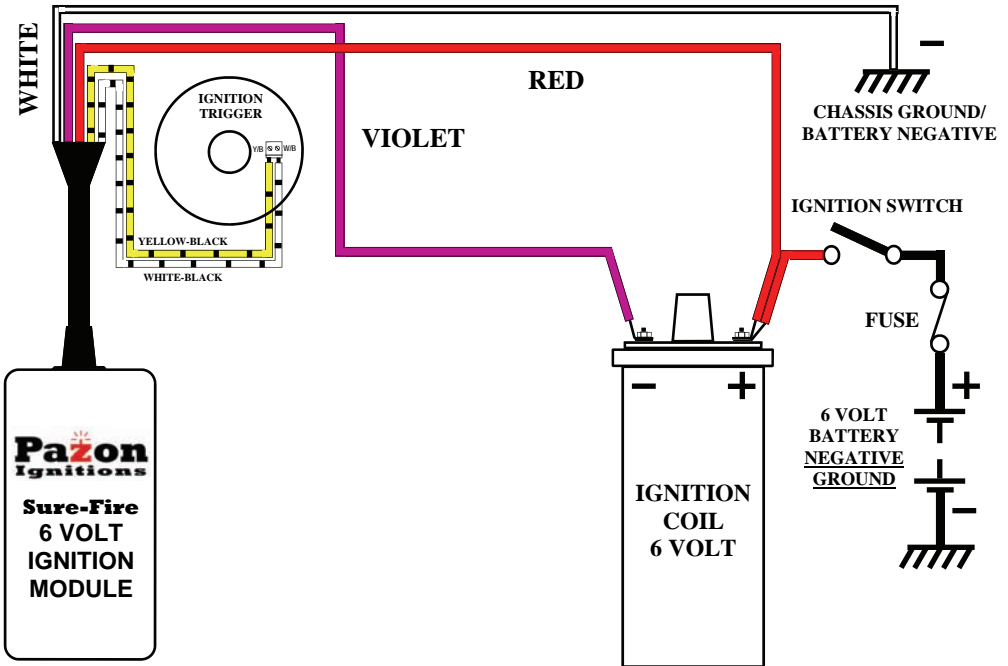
WHITE

RED

VIOLET

IGNITION TRIGGER

Y/B W/B

YELLOW-BLACK

WHITE-BLACK

−

CHASSIS GROUND/ BATTERY NEGATIVE

IGNITION SWITCH

FUSE

+

6 VOLT BATTERY NEGATIVE GROUND

−

− +

IGNITION COIL 6 VOLT

Pazon Ignitions

Sure-Fire 6 VOLT IGNITION MODULE